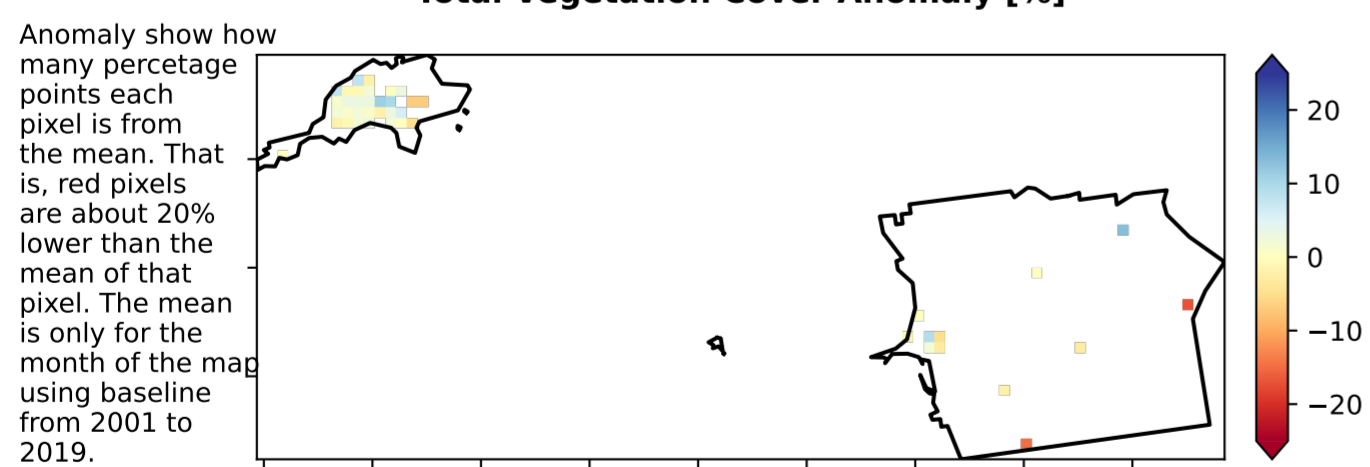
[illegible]

Anomaly show how many percetage points each pixel is from the mean. That is, red pixels are about 20% lower than the mean of that pixel. The mean is only for the month of the map using baseline from 2001 to 2019.

20
10
0
−10
−20